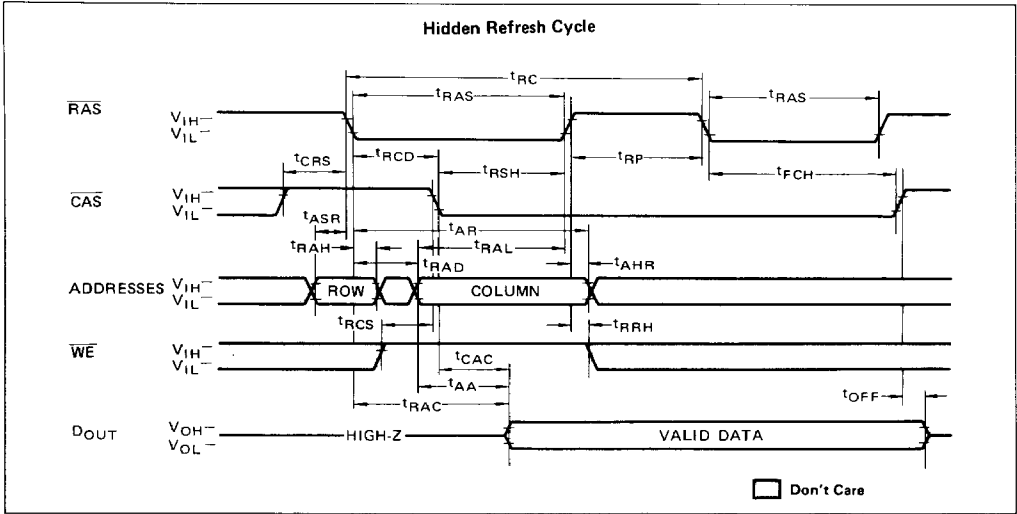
Hidden Refresh Cycle

$t_{RC}$

$t_{RAS}$

$t_{RAS}$

$\overline{RAS}$ $V_{IH}$ – $V_{IL}$ –

$t_{CRS}$

$t_{RCD}$

$t_{RSH}$

$t_{RP}$

$t_{FCH}$

$\overline{CAS}$ $V_{IH}$ – $V_{IL}$ –

$t_{ASR}$

$t_{AR}$

$t_{RAH}$

$t_{RAL}$

$t_{RAD}$

$t_{AHR}$

ADDRESSES $V_{IH}$ – $V_{IL}$ –

ROW

COLUMN

$t_{RCS}$

$t_{RRH}$

$\overline{WE}$ $V_{IH}$ – $V_{IL}$ –

$t_{CAC}$

$t_{AA}$

$t_{OFF}$

$t_{RAC}$

$D_{OUT}$ $V_{OH}$ – $V_{OL}$ –

HIGH-Z

VALID DATA

Don't Care